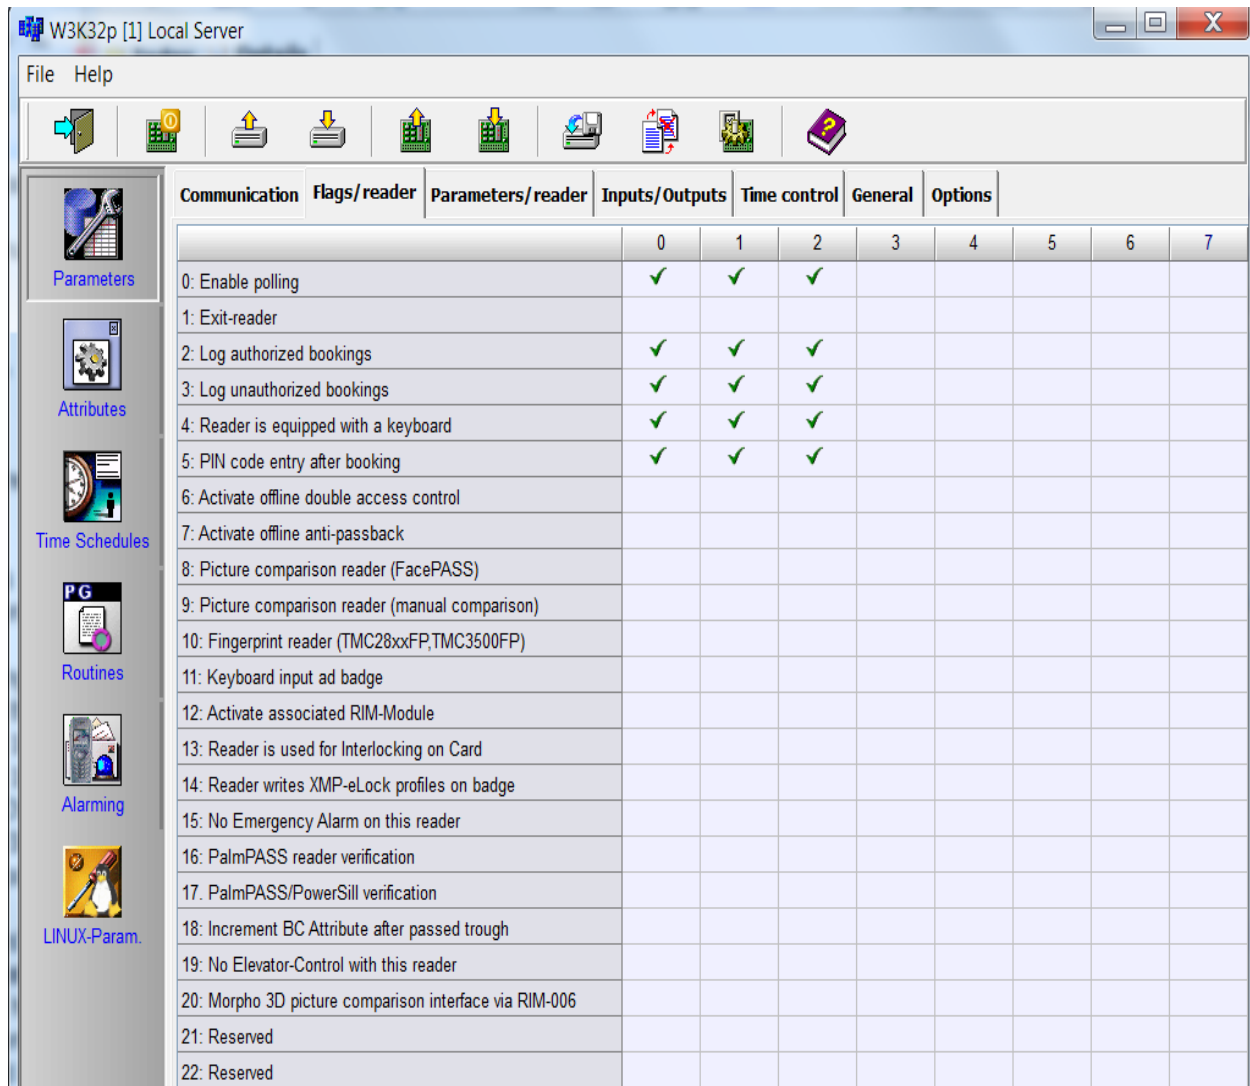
W3K32p [1] Local Server

File Help

Parameters
Attributes
Time Schedules
PG
Routines
Alarming
LINUX-Param.

Communication | Flags/reader | Parameters/reader | Inputs/Outputs | Time control | General | Options

| | 0 | 1 | 2 | 3 | 4 | 5 | 6 | 7 |
|---|---|---|---|---|---|---|---|---|
| 0: Enable polling | ✓ | ✓ | ✓ | | | | | |
| 1: Exit-reader | | | | | | | | |
| 2: Log authorized bookings | ✓ | ✓ | ✓ | | | | | |
| 3: Log unauthorized bookings | ✓ | ✓ | ✓ | | | | | |
| 4: Reader is equipped with a keyboard | ✓ | ✓ | ✓ | | | | | |
| 5: PIN code entry after booking | ✓ | ✓ | ✓ | | | | | |
| 6: Activate offline double access control | | | | | | | | |
| 7: Activate offline anti-passback | | | | | | | | |
| 8: Picture comparison reader (FacePASS) | | | | | | | | |
| 9: Picture comparison reader (manual comparison) | | | | | | | | |
| 10: Fingerprint reader (TMC28xxFP,TMC3500FP) | | | | | | | | |
| 11: Keyboard input ad badge | | | | | | | | |
| 12: Activate associated RIM-Module | | | | | | | | |
| 13: Reader is used for Interlocking on Card | | | | | | | | |
| 14: Reader writes XMP-eLock profiles on badge | | | | | | | | |
| 15: No Emergency Alarm on this reader | | | | | | | | |
| 16: PalmPASS reader verification | | | | | | | | |
| 17. PalmPASS/PowerSill verification | | | | | | | | |
| 18: Increment BC Attribute after passed trough | | | | | | | | |
| 19: No Elevator-Control with this reader | | | | | | | | |
| 20: Morpho 3D picture comparison interface via RIM-006 | | | | | | | | |
| 21: Reserved | | | | | | | | |
| 22: Reserved | | | | | | | | |